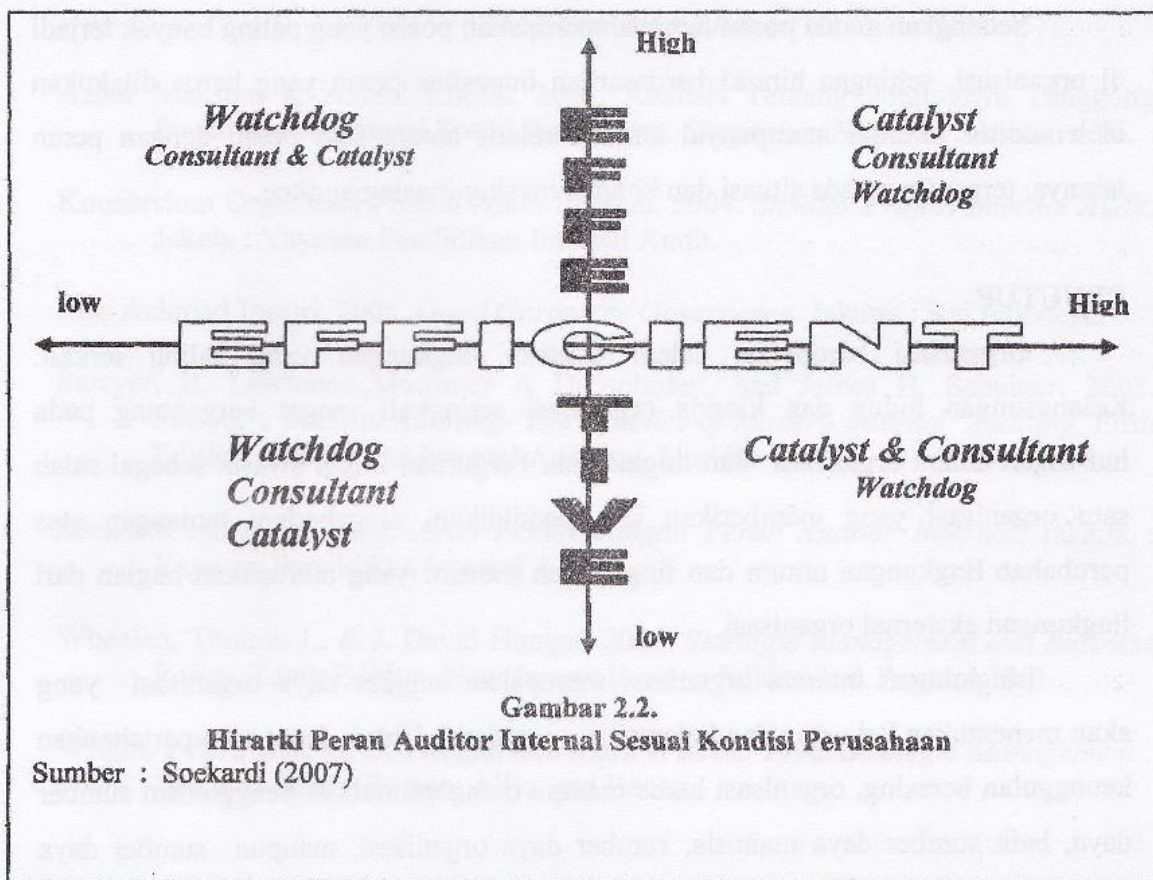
High

Watchdog
Consultant & Catalyst

Catalyst
Consultant
Watchdog

low

EFFICIENT

High

EFFECTIVE

Watchdog
Consultant
Catalyst

Catalyst & Consultant
Watchdog

low

Gambar 2.2.
Hirarki Peran Auditor Internal Sesuai Kondisi Perusahaan

Sumber : Soekardi (2007)